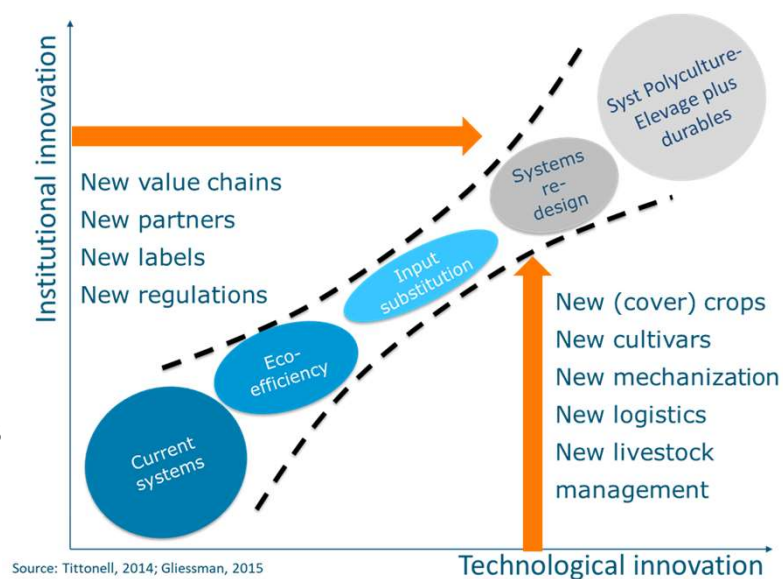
Institutional innovation

New value chains
New partners
New labels
New regulations

Syst Polyculture-Elevage plus durables

Systems re-design

Input substitution

Eco-efficiency

Current systems

New (cover) crops
New cultivars
New mechanization
New logistics
New livestock management

Source: Tittonell, 2014; Gliessman, 2015

Technological innovation